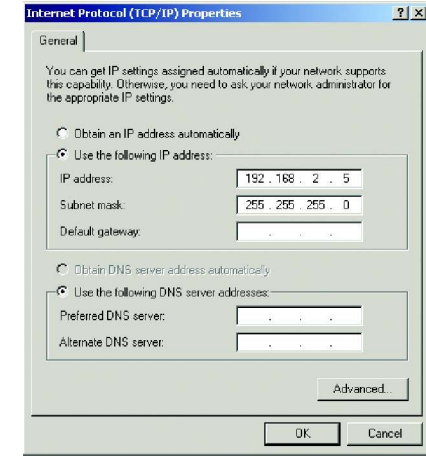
Internet Protocol (TCP/IP) Properties ? X

General

You can get IP settings assigned automatically if your network supports this capability. Otherwise, you need to ask your network administrator for the appropriate IP settings.

Obtain an IP address automatically

Use the following IP address:

IP address: 192 . 168 . 2 . 5

Subnet mask: 255 . 255 . 255 . 0

Default gateway: . . .

Obtain DNS server address automatically

Use the following DNS server addresses:

Preferred DNS server: . . .

Alternate DNS server: . . .

Advanced...

OK Cancel